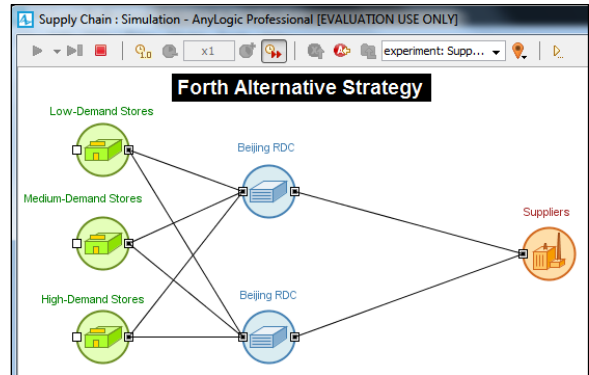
Supply Chain : Simulation - AnyLogic Professional [EVALUATION USE ONLY]

x1

experiment: Supp...

Forth Alternative Strategy

Low-Demand Stores

Medium-Demand Stores

High-Demand Stores

Beijing RDC

Beijing RDC

Suppliers